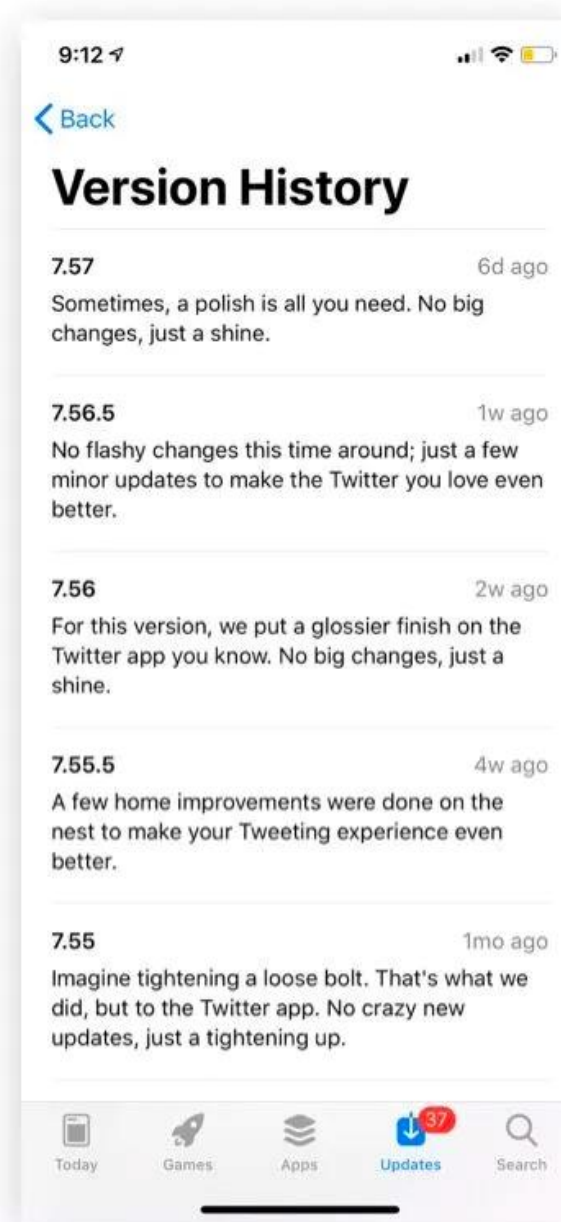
9:12

Back

Version History

7.57
6d ago

Sometimes, a polish is all you need. No big changes, just a shine.

7.56.5
1w ago

No flashy changes this time around; just a few minor updates to make the Twitter you love even better.

7.56
2w ago

For this version, we put a glossier finish on the Twitter app you know. No big changes, just a shine.

7.55.5
4w ago

A few home improvements were done on the nest to make your Tweeting experience even better.

7.55
1mo ago

Imagine tightening a loose bolt. That's what we did, but to the Twitter app. No crazy new updates, just a tightening up.

Today
Games
Apps
37
Updates
Search